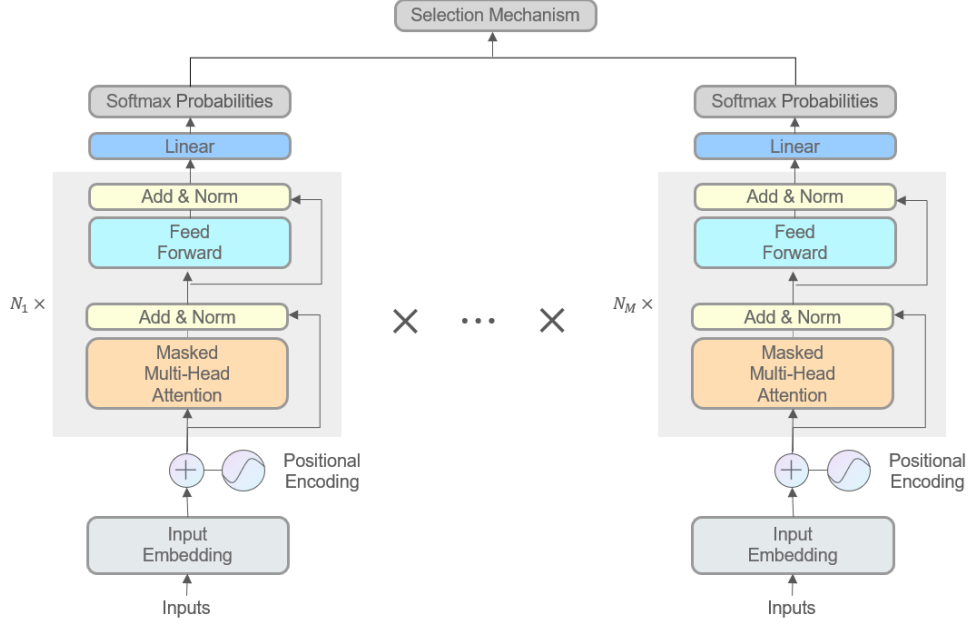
Selection Mechanism

Softmax Probabilities

Linear

Add & Norm

Feed Forward

$N_1 \times$

Add & Norm

Masked Multi-Head Attention

Positional Encoding

Input Embedding

Inputs

$\times$ ⋯ $\times$

Softmax Probabilities

Linear

Add & Norm

Feed Forward

$N_M \times$

Add & Norm

Masked Multi-Head Attention

Positional Encoding

Input Embedding

Inputs